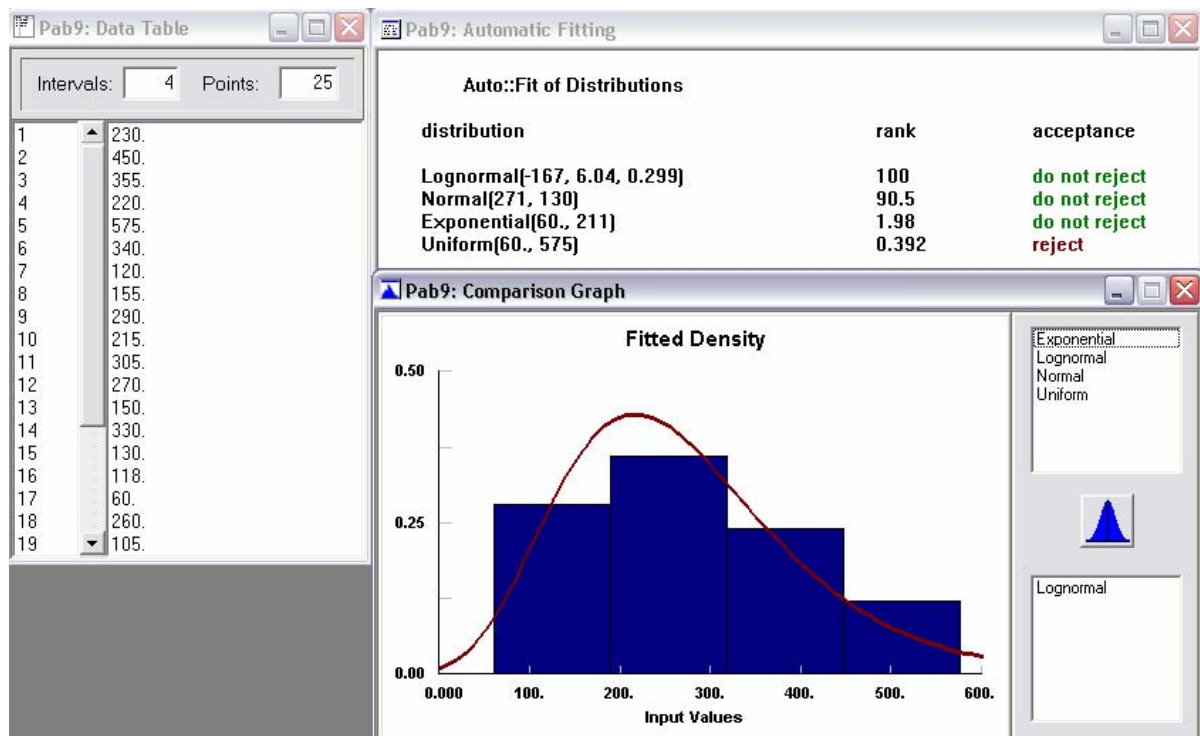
Pab9: Data Table

Intervals: 4 Points: 25

| | |
|---|---|
| 1 | 230. |
| 2 | 450. |
| 3 | 355. |
| 4 | 220. |
| 5 | 575. |
| 6 | 340. |
| 7 | 120. |
| 8 | 155. |
| 9 | 290. |
| 10 | 215. |
| 11 | 305. |
| 12 | 270. |
| 13 | 150. |
| 14 | 330. |
| 15 | 130. |
| 16 | 118. |
| 17 | 60. |
| 18 | 260. |
| 19 | 105. |

Pab9: Automatic Fitting

Auto::Fit of Distributions

| distribution | rank | acceptance |
|---|---|---|
| Lognormal(-167, 6.04, 0.299) | 100 | do not reject |
| Normal(271, 130) | 90.5 | do not reject |
| Exponential(60., 211) | 1.98 | do not reject |
| Uniform(60., 575) | 0.392 | reject |

Pab9: Comparison Graph

Fitted Density

0.50
0.25
0.00

0.000 100. 200. 300. 400. 500. 600.

Input Values

Exponential
Lognormal
Normal
Uniform

Lognormal